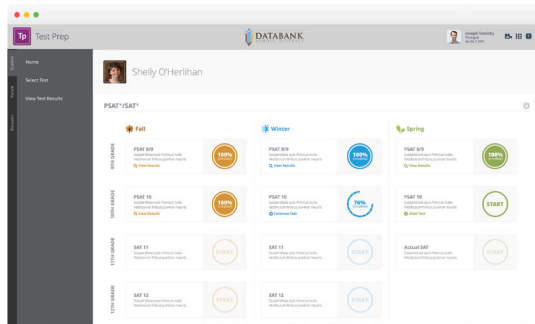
Tp Test Prep

DATABANK SCHOOL SYSTEMS

Joseph Sweeney Principal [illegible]

Home
Select Test
View Test Results

Shelly O'Herlihan

PSAT®/SAT®

Fall

Winter

Spring

9TH GRADE

PSAT 8/9
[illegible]
View Results
100% COMPLETE

PSAT 8/9
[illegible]
View Results
100% COMPLETE

PSAT 8/9
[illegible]
View Results
100% COMPLETE

10TH GRADE

PSAT 10
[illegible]
View Results
100% COMPLETE

PSAT 10
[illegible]
Continue Test
76% COMPLETE

PSAT 10
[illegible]
Start Test
START

11TH GRADE

SAT 11
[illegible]
START

SAT 11
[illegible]
START

Actual SAT
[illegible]
START

12TH GRADE

SAT 12
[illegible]
START

SAT 12
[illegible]
START